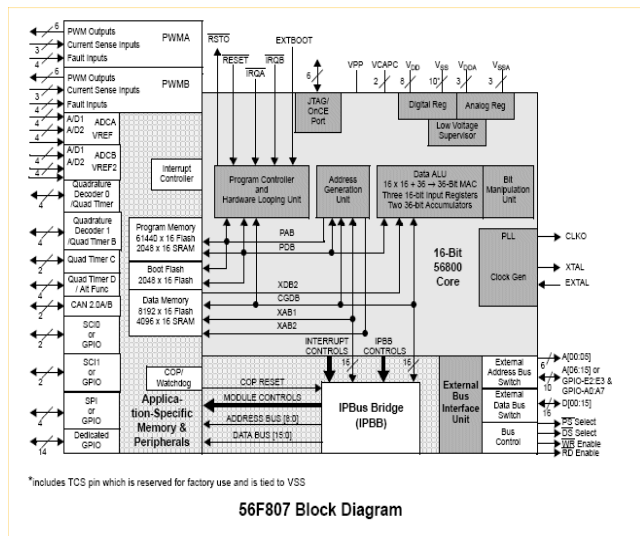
6
PWM Outputs
3
Current Sense Inputs
PWMA
4
Fault Inputs
6
PWM Outputs
3
Current Sense Inputs
PWMB
4
Fault Inputs
4
A/D1
4
A/D2
ADCA
VREF
4
A/D1
4
A/D2
ADCB
VREF2
4
Quadrature Decoder 0 /Quad Timer
4
Quadrature Decoder 1 /Quad Timer B
2
Quad Timer C
4
Quad Timer D / Alt Func
2
CAN 2.0A/B
2
SCI0 or GPIO
2
SCI1 or GPIO
4
SPI or GPIO
14
Dedicated GPIO

$\overline{RSTO}$
$\overline{RESET}$
$\overline{IRQA}$
$\overline{IRQB}$
EXTBOOT
6
JTAG/ OnCE Port
VPP
VCAPC
2
$V_{DD}$
8
$V_{SS}$
10*
$V_{DDA}$
3
$V_{SSA}$
3
Digital Reg
Analog Reg
Low Voltage Supervisor
Interrupt Controller
Program Controller and Hardware Looping Unit
Address Generation Unit
Data ALU
16 x 16 + 36 → 36-Bit MAC
Three 16-bit Input Registers
Two 36-bit Accumulators
Bit Manipulation Unit
PLL
CLKO
Program Memory
61440 x 16 Flash
2048 x 16 SRAM
PAB
PDB
16-Bit
56800
Core
XTAL
Boot Flash
2048 x 16 Flash
Clock Gen
EXTAL
Data Memory
8192 x 16 Flash
4096 x 16 SRAM
XDB2
CGDB
XAB1
XAB2
INTERRUPT CONTROLS
IPBB CONTROLS
16
16
COP/ Watchdog
Application-Specific Memory & Peripherals
COP RESET
MODULE CONTROLS
ADDRESS BUS [8:0]
DATA BUS [15:0]
IPBus Bridge (IPBB)
External Bus Interface Unit
External Address Bus Switch
6
A[00:05]
10
A[06:15] or GPIO-E2:E3 & GPIO-A0:A7
External Data Bus Switch
16
D[00:15]
Bus Control
$\overline{PS}$ Select
$\overline{DS}$ Select
$\overline{WR}$ Enable
$\overline{RD}$ Enable

*includes TCS pin which is reserved for factory use and is tied to VSS

56F807 Block Diagram